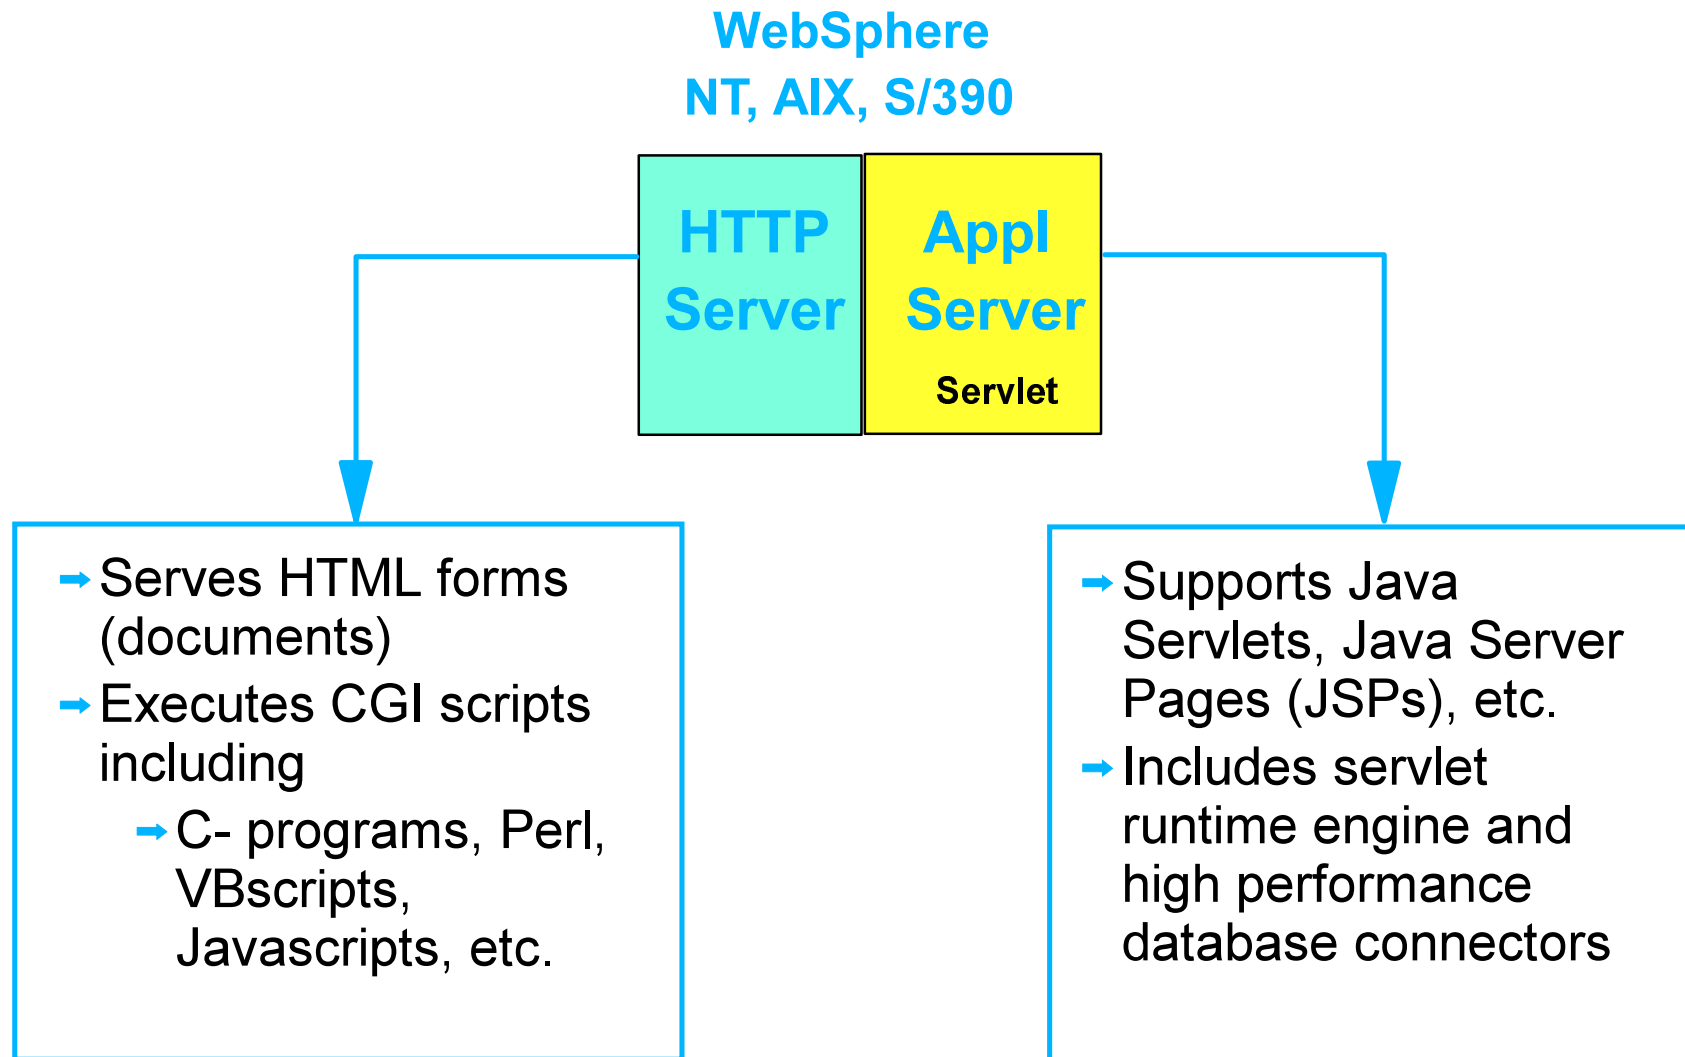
WebSphere
NT, AIX, S/390

HTTP Server

Appl Server

Servlet

Serves HTML forms (documents)

Executes CGI scripts including

C- programs, Perl, VBscripts, Javascripts, etc.

Supports Java Servlets, Java Server Pages (JSPs), etc.

Includes servlet runtime engine and high performance database connectors